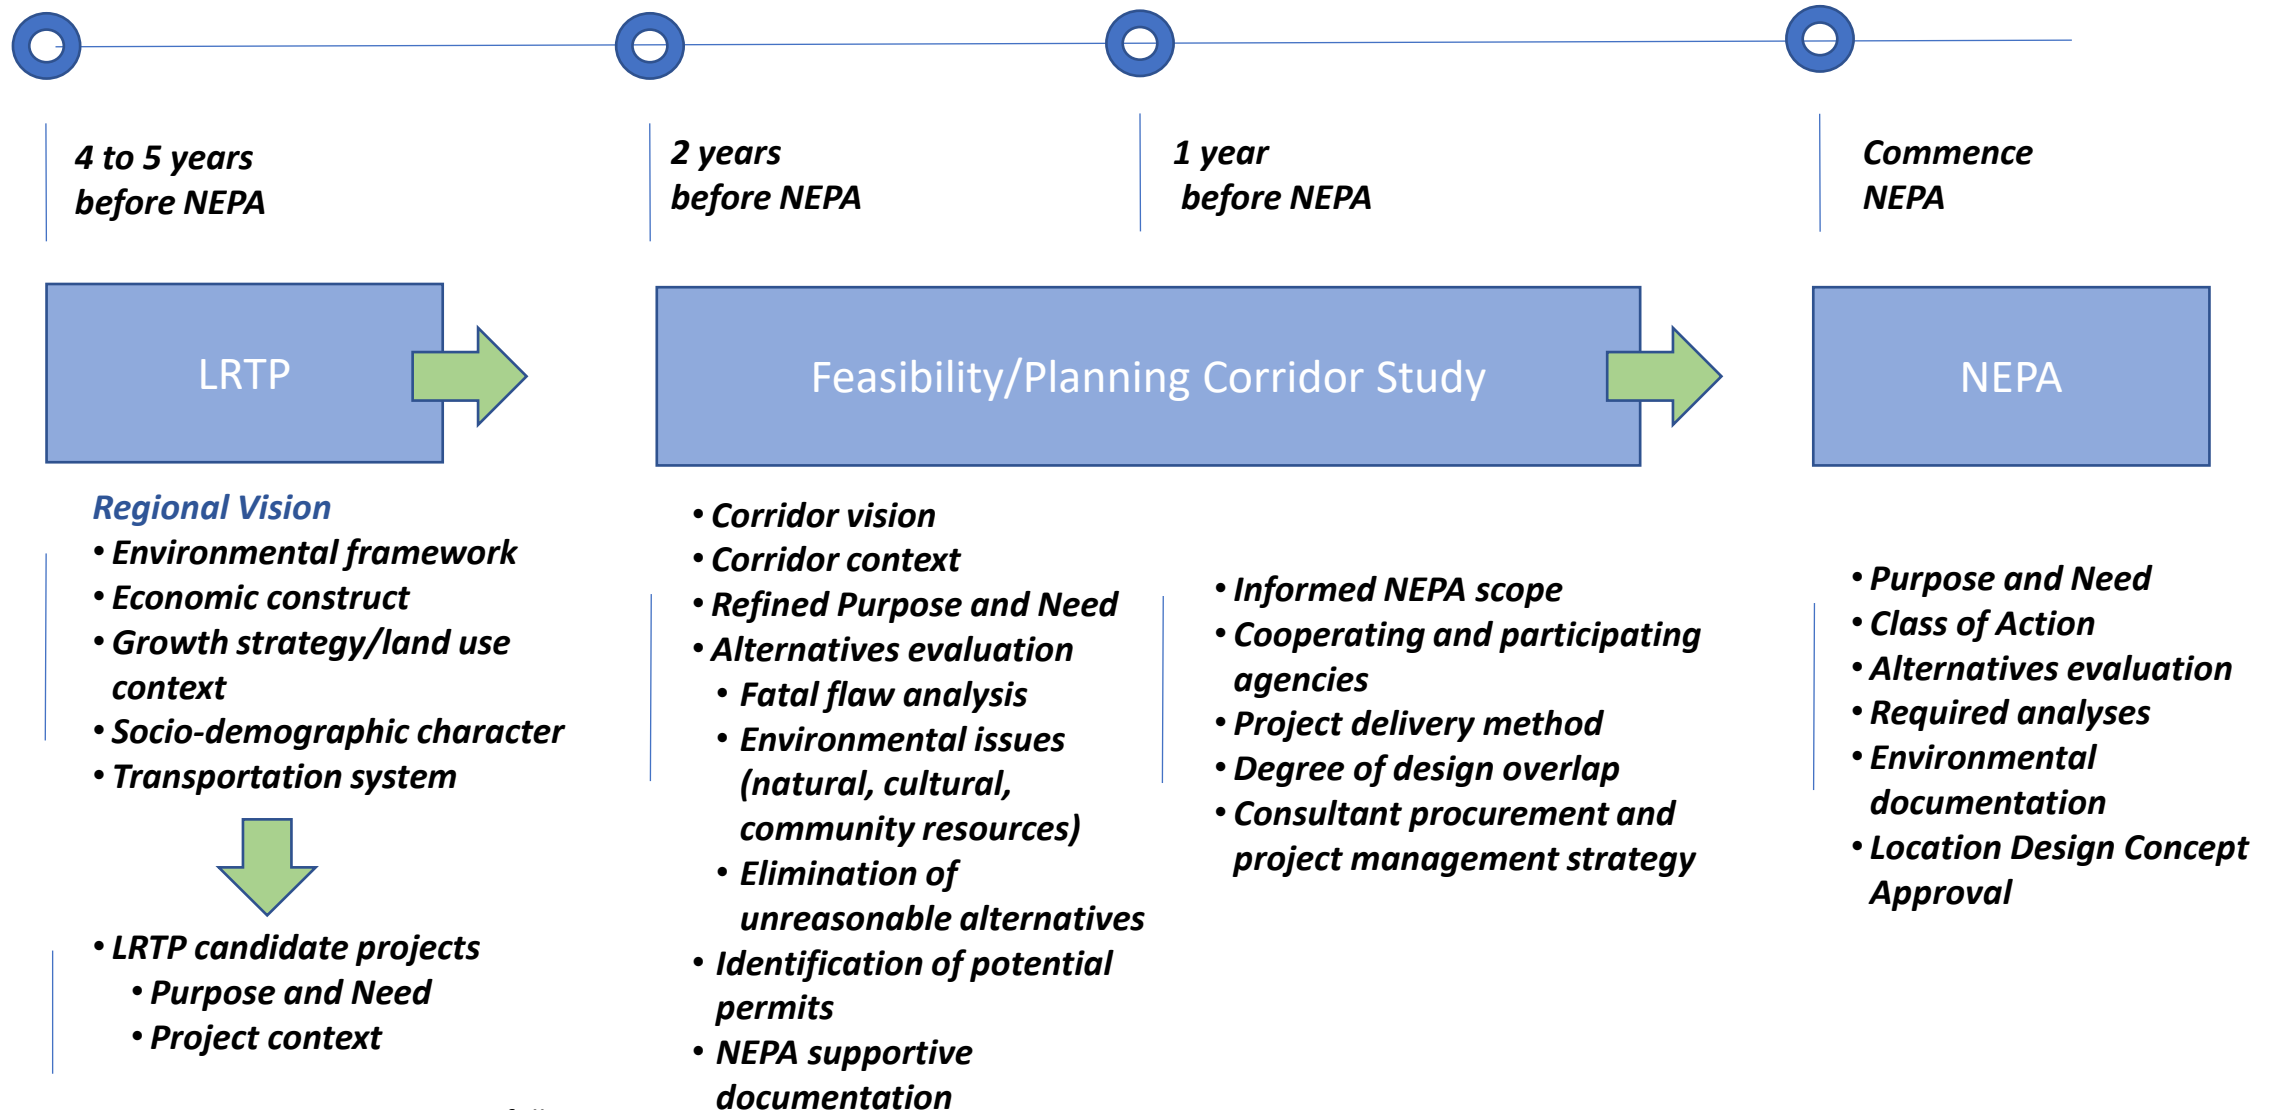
4 to 5 years before NEPA

2 years before NEPA

1 year before NEPA

Commence NEPA

LRTP

Feasibility/Planning Corridor Study

NEPA

Regional Vision
• Environmental framework
• Economic construct
• Growth strategy/land use context
• Socio-demographic character
• Transportation system

• LRTP candidate projects
  • Purpose and Need
  • Project context

• Corridor vision
• Corridor context
• Refined Purpose and Need
• Alternatives evaluation
  • Fatal flaw analysis
  • Environmental issues (natural, cultural, community resources)
  • Elimination of unreasonable alternatives
• Identification of potential permits
• NEPA supportive documentation

• Informed NEPA scope
• Cooperating and participating agencies
• Project delivery method
• Degree of design overlap
• Consultant procurement and project management strategy

• Purpose and Need
• Class of Action
• Alternatives evaluation
• Required analyses
• Environmental documentation
• Location Design Concept Approval